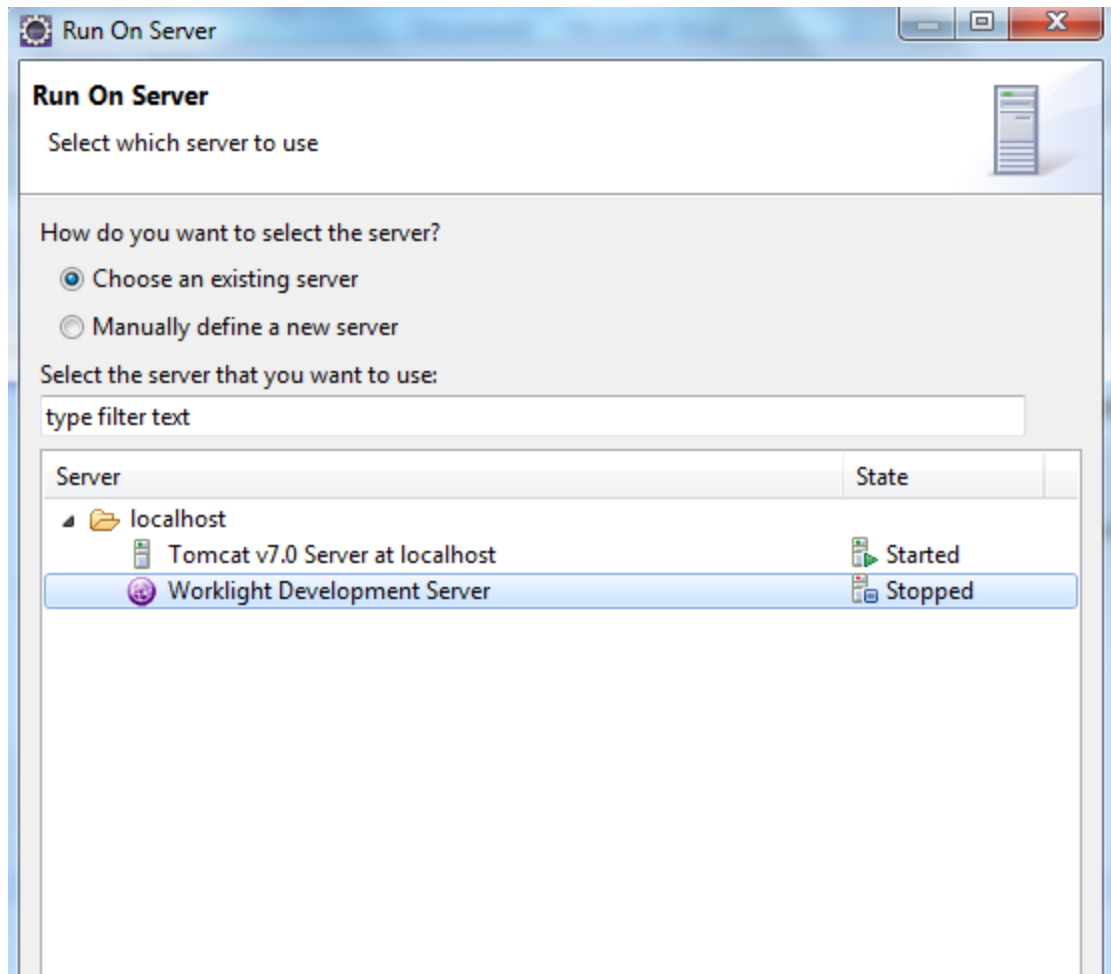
Run On Server

Run On Server

Select which server to use

How do you want to select the server?

Choose an existing server

Manually define a new server

Select the server that you want to use:

type filter text

| Server | State |
|---|---|
| localhost | |
| Tomcat v7.0 Server at localhost | Started |
| Worklight Development Server | Stopped |